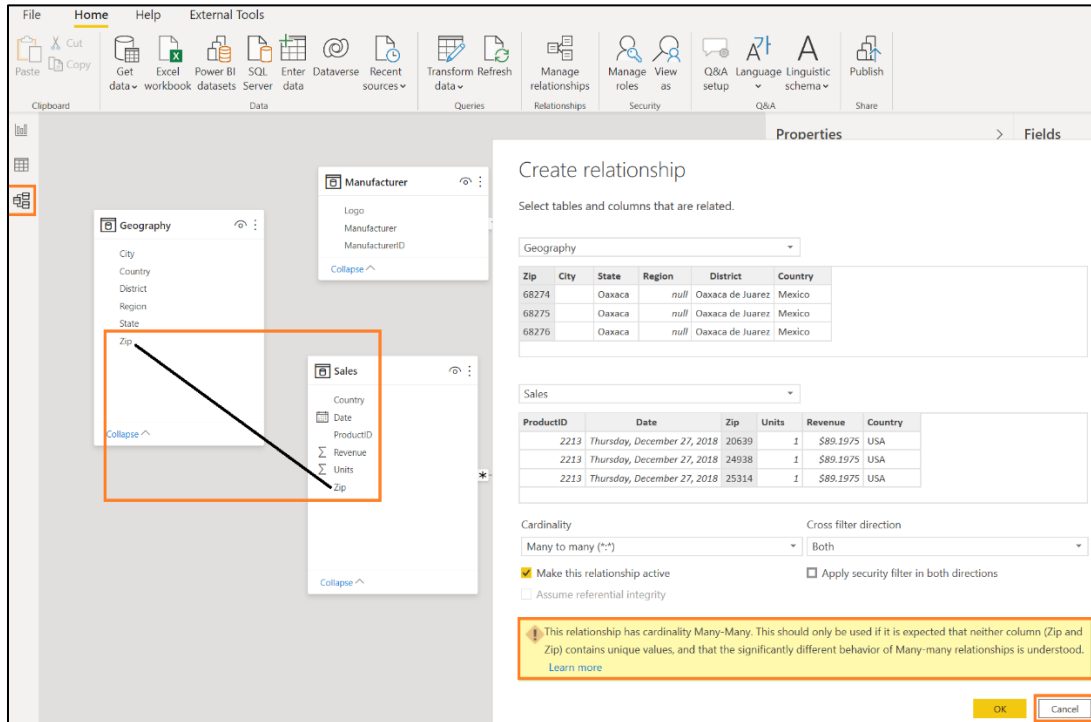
File Home Help External Tools

Paste Cut Copy
Clipboard

Get data Excel workbook Power BI datasets SQL Server Enter data Dataverse Recent sources
Data

Transform data Refresh
Queries

Manage relationships
Relationships

Manage roles View as
Security

Q&A setup Language Linguistic schema
Q&A

Publish
Share

Properties
Fields

Manufacturer
Logo
Manufacturer
ManufacturerID
Collapse

Geography
City
Country
District
Region
State
Zip
Collapse

Sales
Country
Date
ProductID
Revenue
Units
Zip
Collapse

*

Create relationship

Select tables and columns that are related.

Geography

| Zip | City | State | Region | District | Country |
|---|---|---|---|---|---|
| 68274 | | Oaxaca | null | Oaxaca de Juarez | Mexico |
| 68275 | | Oaxaca | null | Oaxaca de Juarez | Mexico |
| 68276 | | Oaxaca | null | Oaxaca de Juarez | Mexico |

Sales

| ProductID | Date | Zip | Units | Revenue | Country |
|---|---|---|---|---|---|
| 2213 | Thursday, December 27, 2018 | 20639 | 1 | $89.1975 | USA |
| 2213 | Thursday, December 27, 2018 | 24938 | 1 | $89.1975 | USA |
| 2213 | Thursday, December 27, 2018 | 25314 | 1 | $89.1975 | USA |

Cardinality
Many to many (*:*)

Cross filter direction
Both

Make this relationship active
Apply security filter in both directions
Assume referential integrity

This relationship has cardinality Many-Many. This should only be used if it is expected that neither column (Zip and Zip) contains unique values, and that the significantly different behavior of Many-many relationships is understood.
Learn more

OK
Cancel